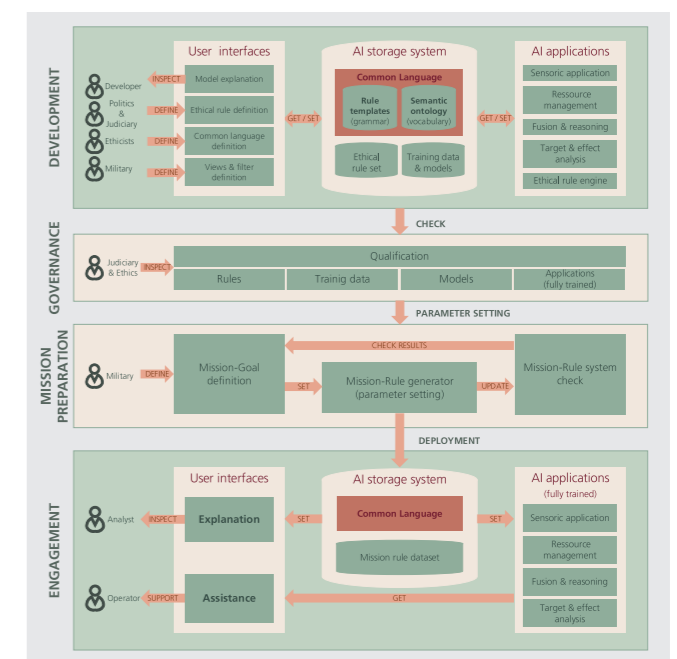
DEVELOPMENT

Developer
INSPECT
Politics & Judiciary
DEFINE
Ethicists
DEFINE
Military
DEFINE

User interfaces
Model explanation
Ethical rule definition
Common language definition
Views & filter definition

GET / SET

AI storage system
Common Language
Rule templates (grammar)
Semantic ontology (vocabulary)
Ethical rule set
Training data & models

GET / SET

AI applications
Sensoric application
Ressource management
Fusion & reasoning
Target & effect analysis
Ethical rule engine

CHECK

GOVERNANCE

Judiciary & Ethics
INSPECT
Qualification
Rules
Trainig data
Models
Applications (fully trained)

PARAMETER SETTING

MISSION PREPARATION

Military
DEFINE
Mission-Goal definition
CHECK RESULTS
SET
Mission-Rule generator (parameter setting)
UPDATE
Mission-Rule system check

DEPLOYMENT

ENGAGEMENT

Analyst
INSPECT
Operator
SUPPORT

User interfaces
Explanation
Assistance

SET

AI storage system
Common Language
Mission rule dataset

SET
GET

AI applications (fully trained)
Sensoric application
Ressource management
Fusion & reasoning
Target & effect analysis